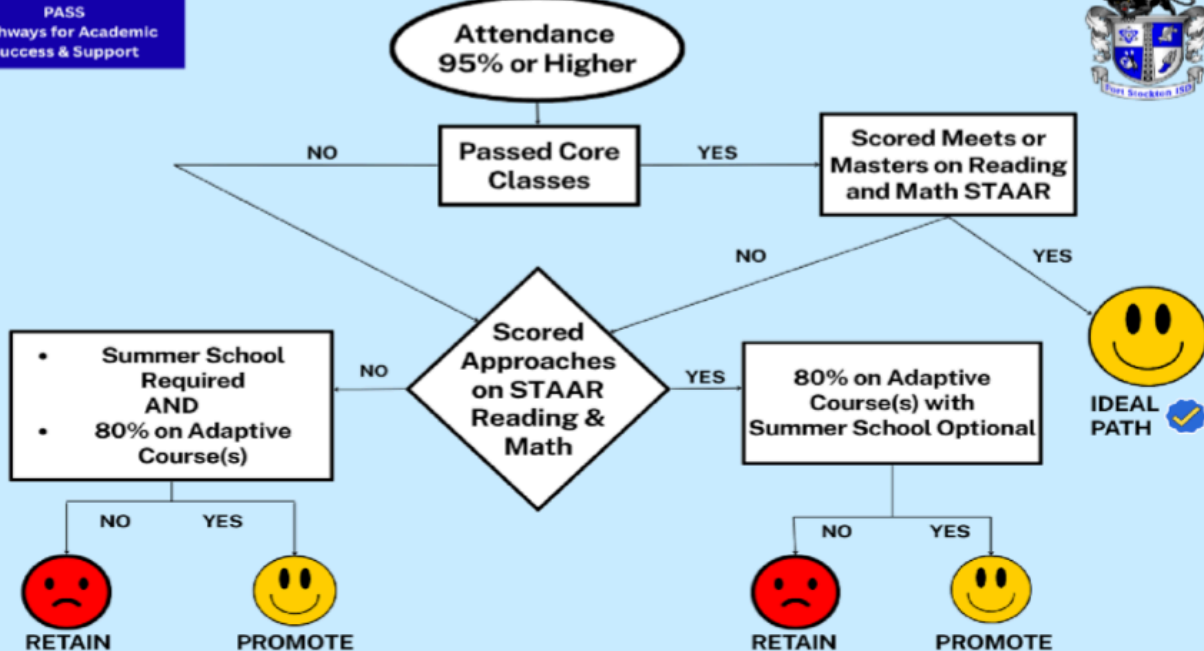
PASS
hways for Academic
uccess & Support

Fort Stockton ISD

Attendance
95% or Higher

Passed Core Classes

NO

YES

Scored Meets or Masters on Reading and Math STAAR

NO

YES

IDEAL PATH

Scored Approaches on STAAR Reading & Math

NO

- Summer School Required
AND
- 80% on Adaptive Course(s)

YES

80% on Adaptive Course(s) with Summer School Optional

NO

YES

RETAIN

PROMOTE

NO

YES

RETAIN

PROMOTE